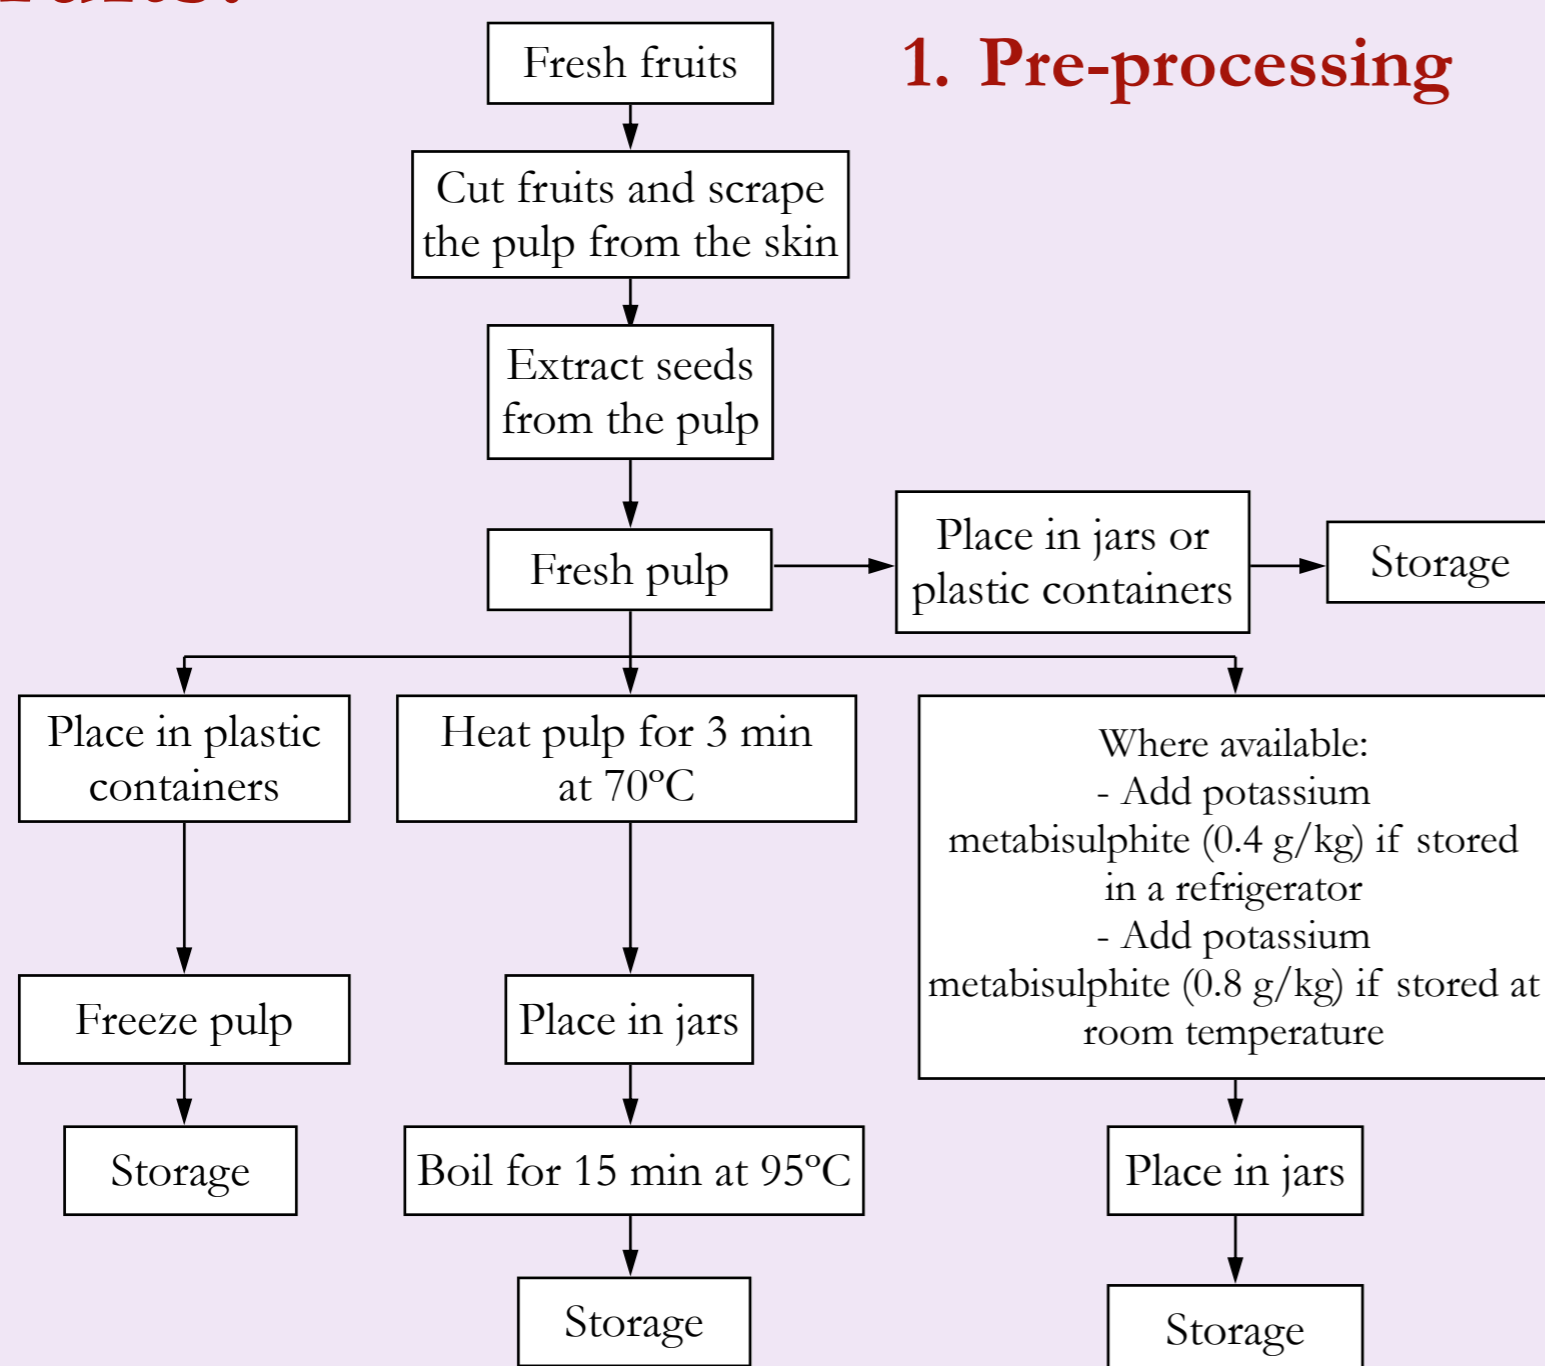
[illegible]

1. Pre-processing

Fresh fruits

Cut fruits and scrape the pulp from the skin

Extract seeds from the pulp

Fresh pulp

Place in jars or plastic containers

Storage

Place in plastic containers

Freeze pulp

Storage

Heat pulp for 3 min at 70ºC

Place in jars

Boil for 15 min at 95ºC

Storage

Where available:
- Add potassium metabisulphite (0.4 g/kg) if stored in a refrigerator
- Add potassium metabisulphite (0.8 g/kg) if stored at room temperature

Place in jars

Storage